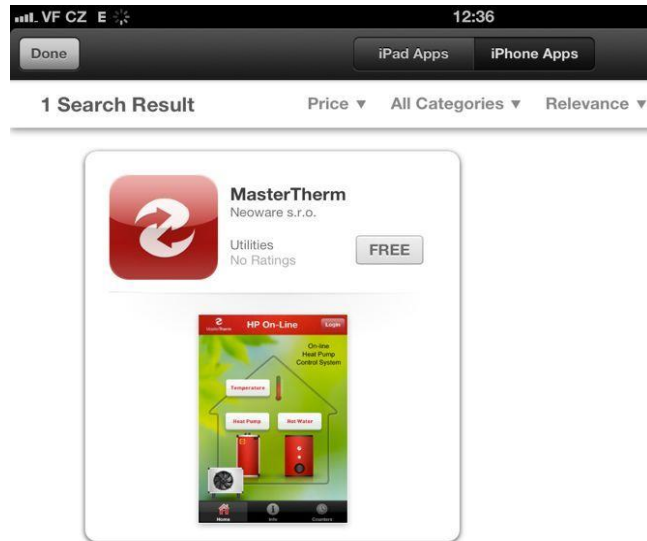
VF CZ E
12:36
Done
iPad Apps
iPhone Apps
1 Search Result
Price ▾
All Categories ▾
Relevance ▾
MasterTherm
Neoware s.r.o.
Utilities
No Ratings
FREE
MasterTherm
HP On-Line
Login
On-line
Heat Pump
Control System
Temperature
Heat Pump
Hot Water
Home
Info
Counters